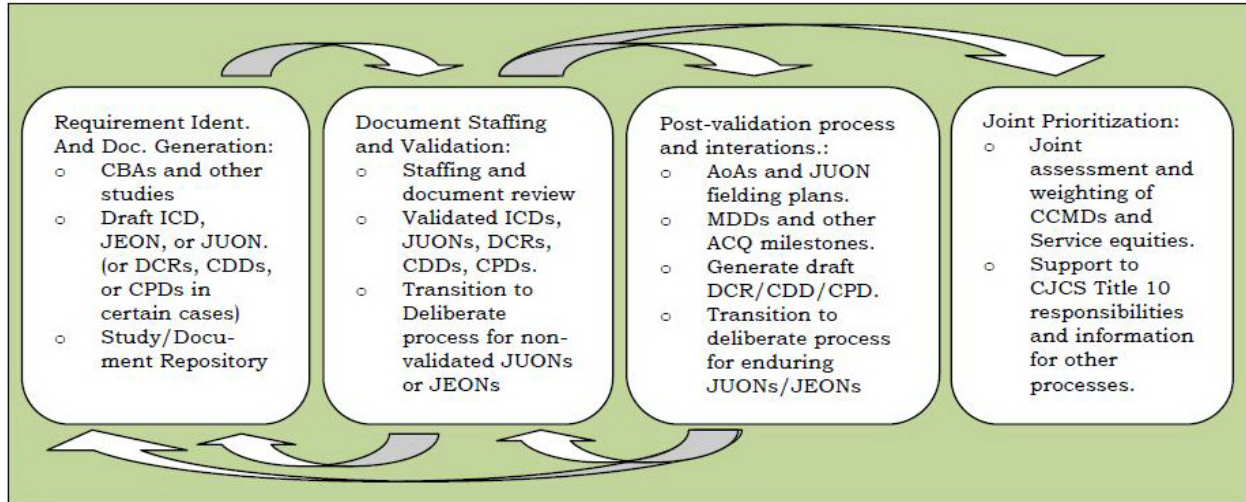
Requirement Ident. And Doc. Generation:
- CBAs and other studies
- Draft ICD, JEON, or JUON. (or DCRs, CDDs, or CPDs in certain cases)
- Study/Document Repository

Document Staffing and Validation:
- Staffing and document review
- Validated ICDs, JUONs, DCRs, CDDs, CPDs.
- Transition to Deliberate process for non-validated JUONs or JEONs

Post-validation process and interations.:
- AoAs and JUON fielding plans.
- MDDs and other ACQ milestones.
- Generate draft DCR/CDD/CPD.
- Transition to deliberate process for enduring JUONs/JEONs

Joint Prioritization:
- Joint assessment and weighting of CCMDs and Service equities.
- Support to CJCS Title 10 responsibilities and information for other processes.